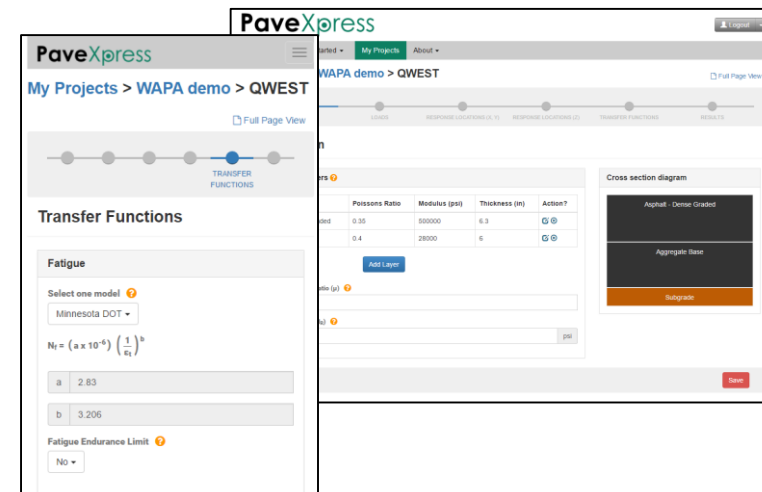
PaveXpress

Logout

My Projects > WAPA demo > QWEST

Full Page View

TRANSFER FUNCTIONS

Transfer Functions

Fatigue

Select one model

Minnesota DOT

$N_f = (a \times 10^{-6}) \left(\frac{1}{\epsilon_t}\right)^b$

a 2.83

b 3.206

Fatigue Endurance Limit

No

PaveXpress

Logout

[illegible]tarted | My Projects | About

WAPA demo > QWEST

Full Page View

LOADS | RESPONSE LOCATIONS (X, Y) | RESPONSE LOCATIONS (Z) | TRANSFER FUNCTIONS | RESULTS

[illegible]n

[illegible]ers

| | Poissons Ratio | Modulus (psi) | Thickness (in) | Action? |
|---|---|---|---|---|
| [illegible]ded | 0.35 | 500000 | 6.3 | |
| | 0.4 | 28000 | 6 | |

Add Layer

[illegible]atio (μ)

psi

Cross section diagram

Asphalt - Dense Graded

Aggregate Base

Subgrade

Save